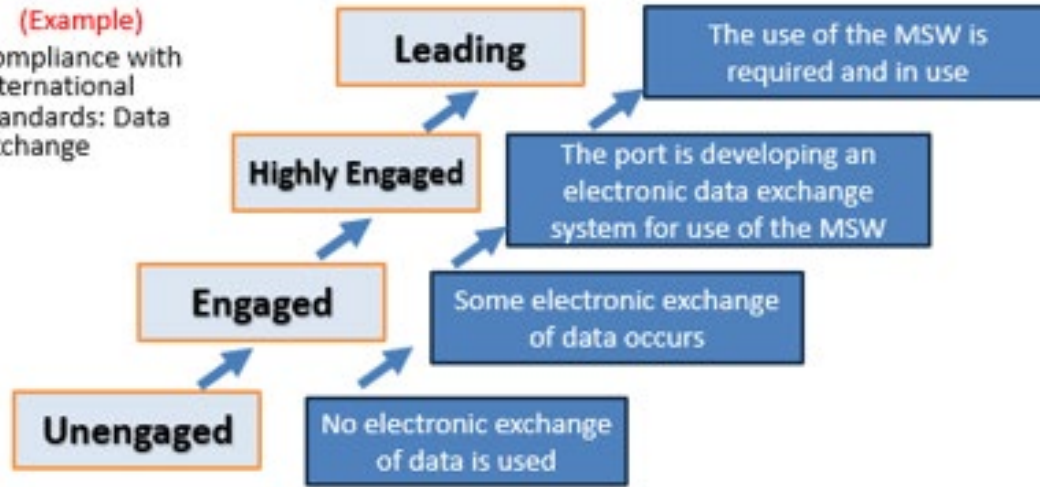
(Example)
ompliance with ternational andards: Data change

Leading

The use of the MSW is required and in use

Highly Engaged

The port is developing an electronic data exchange system for use of the MSW

Engaged

Some electronic exchange of data occurs

Unengaged

No electronic exchange of data is used